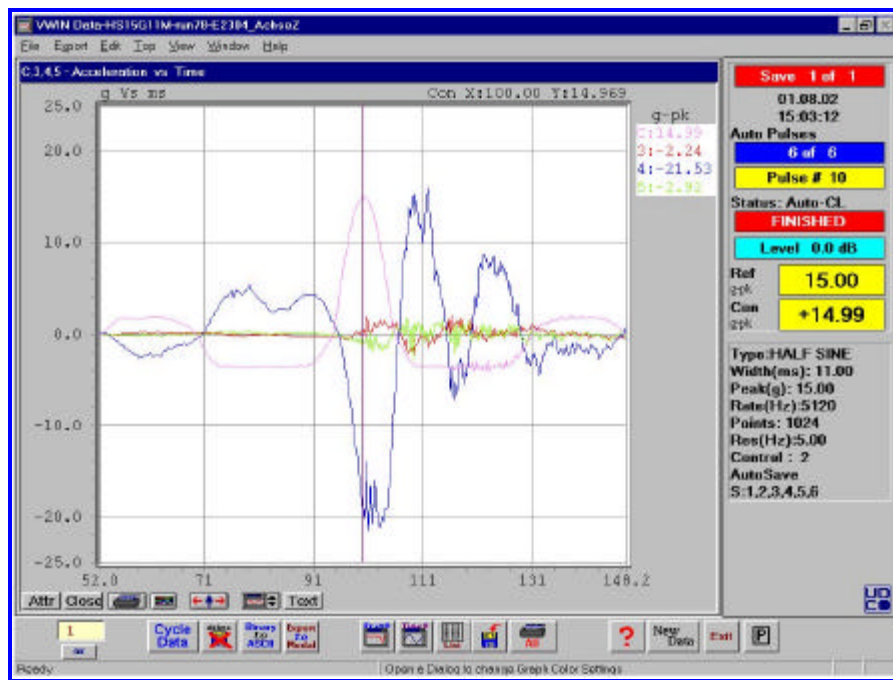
VWIN Data-HS15G11M-run78-E2301_AchsoZ

File Export Edit Top View Window Help

C,3,4,5 - Acceleration vs Time

g Vs ms

Con X:100.00 Y:14.969

g-pk

C:14.99

3:-2.24

4:-21.53

5:-2.92

25.0

20.0

10.0

0.0

-10.0

-20.0

-25.0

52.0

71

91

111

131

148.2

Attr Close Text

Save 1 of 1

01.08.02

15:03:12

Auto Pulses

6 of 6

Pulse # 10

Status: Auto-CL

FINISHED

Level 0.0 dB

Ref g-pk 15.00

Con g-pk +14.99

Type:HALF SINE

Width(ms): 11.00

Peak(g): 15.00

Rate(Hz):5120

Points: 1024

Res(Hz):5.00

Control : 2

AutoSave

S:1,2,3,4,5,6

1

Cycle Data

Binary to ASCII

Export to Model

?

New Data

Exit

P

Ready

Open a Dialog to change Graph Color Settings